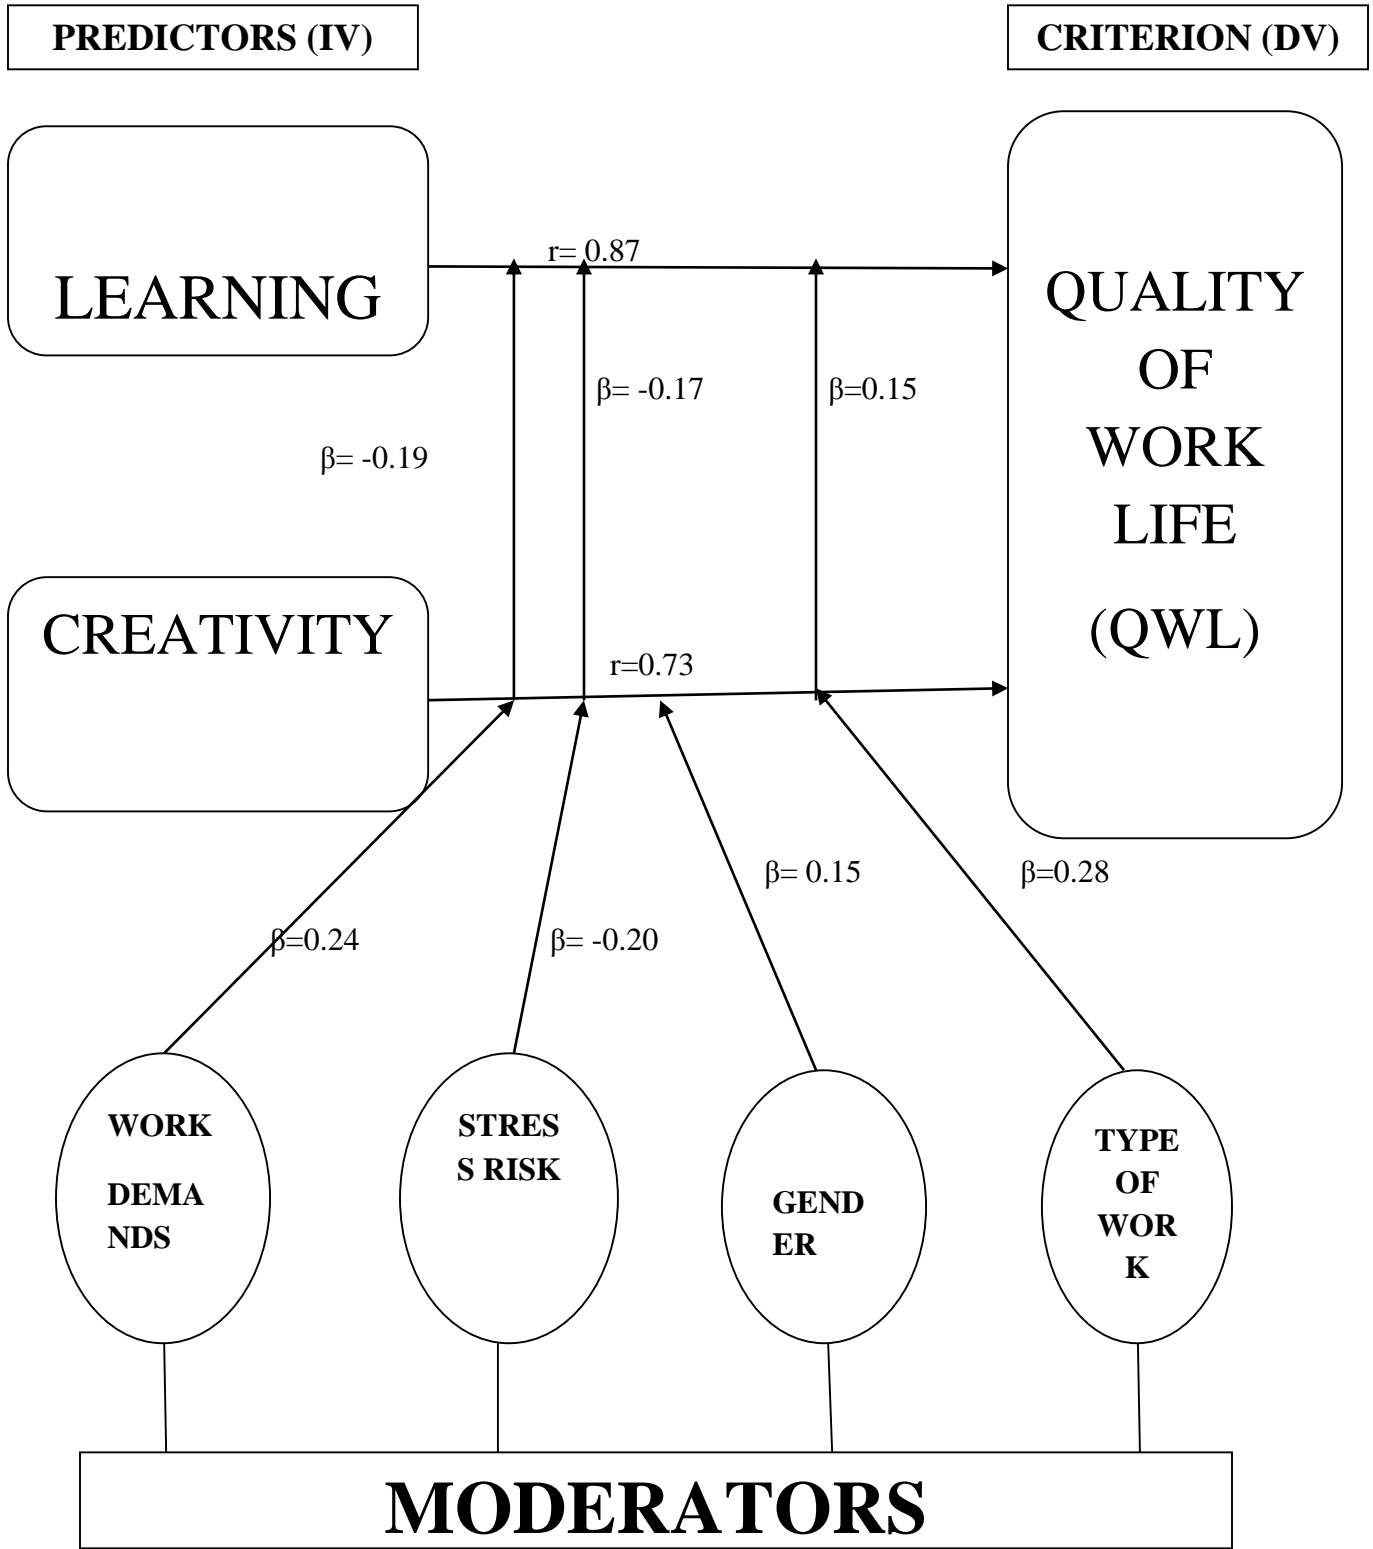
PREDICTORS (IV)

CRITERION (DV)

LEARNING

r= 0.87

QUALITY OF WORK LIFE (QWL)

β= -0.17

β=0.15

β= -0.19

CREATIVITY

r=0.73

β= 0.15

β=0.28

β=0.24

β= -0.20

WORK DEMA NDS

STRES S RISK

GEND ER

TYPE OF WOR K

MODERATORS